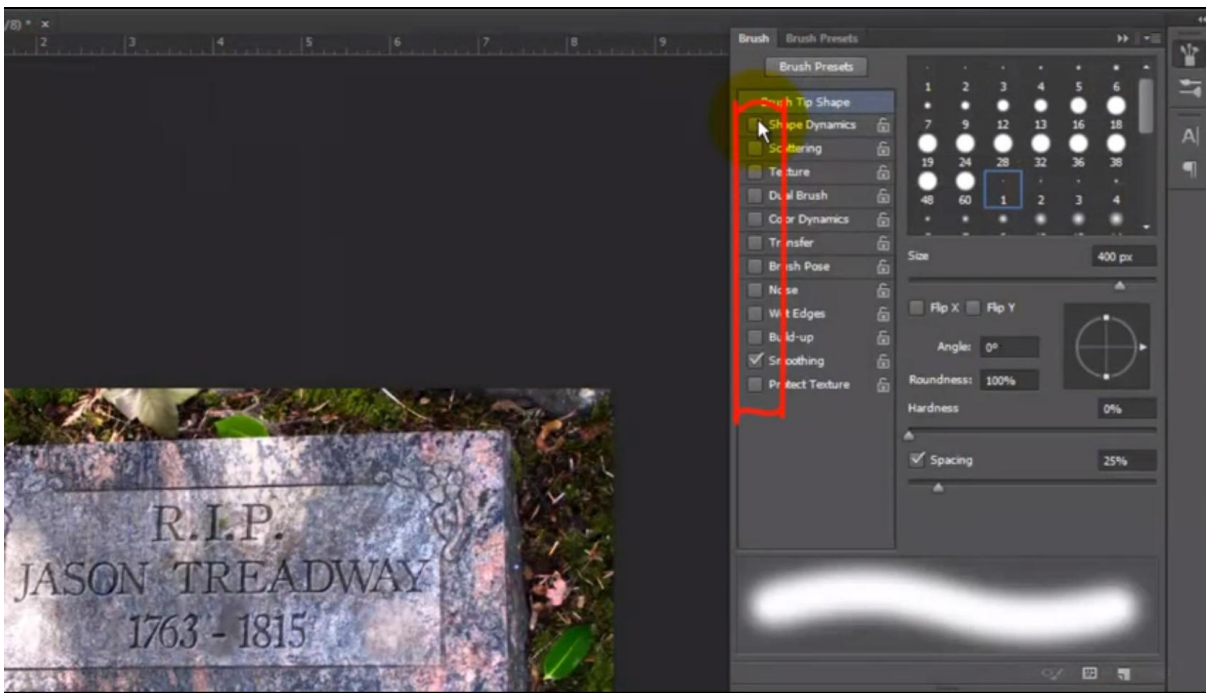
/8) * ×

2 3 4 5 6 7 8 9

Brush Brush Presets

Brush Presets

Brush Tip Shape
Shape Dynamics
Scattering
Texture
Dual Brush
Color Dynamics
Transfer
Brush Pose
Noise
Wet Edges
Build-up
Smoothing
Protect Texture

1 2 3 4 5 6
7 9 12 13 16 18
19 24 28 32 36 38
48 60 1 2 3 4

Size 400 px

Flip X Flip Y

Angle: 0°

Roundness: 100%

Hardness 0%

Spacing 25%

R.I.P.
JASON TREADWAY
1763 - 1815